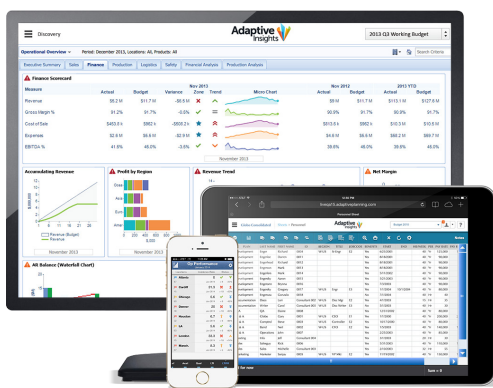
Discovery

Adaptive Insights

2013 Q3 Working Budget

Operational Overview

Period: December 2013, Locations: All, Products: All

Search Criteria

Executive Summary | Sales | Finance | Production | Logistics | Safety | Financial Analysis | Production Analysis

Finance Scorecard

| Measure | Actual | Budget | Variance | Zone | Trend | Micro Chart | Actual | Budget | Actual | Budget |
|---|---|---|---|---|---|---|---|---|---|---|
| | | | Nov 2013 | | | | Nov 2012 | | 2013 YTD | |
| Revenue | $8.2 M | $11.7 M | -$6.5 M | | | | $8 M | $11.7 M | $113.1 M | $127.8 M |
| Gross Margin % | 51.2% | 51.7% | -0.5% | | | | 50.8% | 51.7% | 50.9% | 51.7% |
| Cost of Sale | $4054.6 K | $5662 K | -$608.2 K | | | | $513.6 K | $5662 K | $10.3 M | $10.6 M |
| Expenses | $2.6 M | $6.6 M | -$2.8 M | | | | $2.6 M | $6.6 M | $68.2 M | $69.7 M |
| EBITDA % | 41.8% | 46.0% | -3.8% | | | | 39.8% | 46.0% | 39.8% | 46.0% |

November 2013

Accumulating Revenue

Revenue Budget
Revenue

November 2013

Profit by Region

November 2013

Revenue Trend

Net Margin

AR Balance (Waterfall Chart)

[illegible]